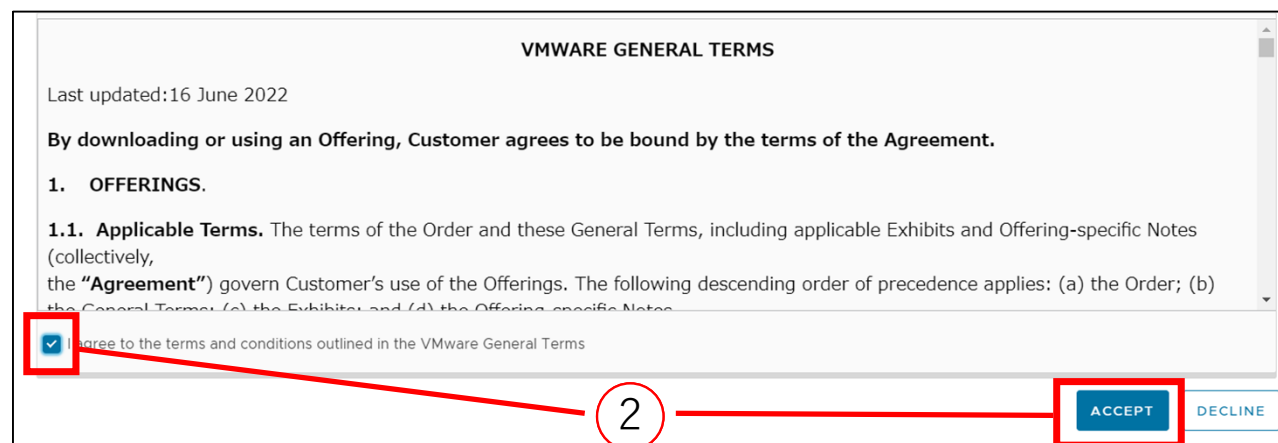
VMWARE GENERAL TERMS

Last updated:16 June 2022

**By downloading or using an Offering, Customer agrees to be bound by the terms of the Agreement.**

**1. OFFERINGS**.

**1.1. Applicable Terms.** The terms of the Order and these General Terms, including applicable Exhibits and Offering-specific Notes (collectively,
the **"Agreement"**) govern Customer's use of the Offerings. The following descending order of precedence applies: (a) the Order; (b) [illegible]

I agree to the terms and conditions outlined in the VMware General Terms

2

ACCEPT

DECLINE